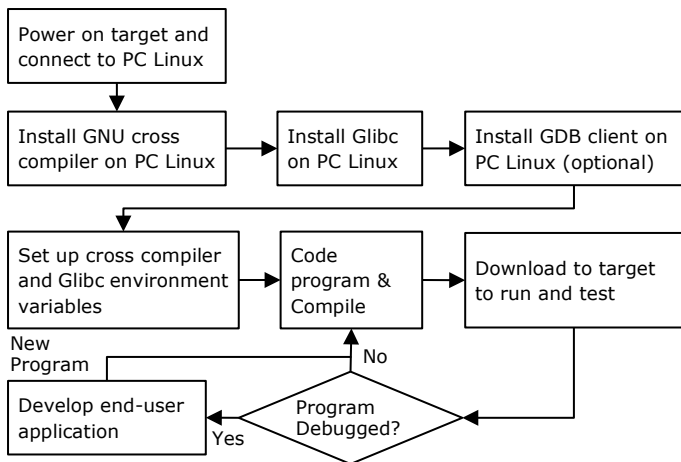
Power on target and connect to PC Linux

Install GNU cross compiler on PC Linux

Install Glibc on PC Linux

Install GDB client on PC Linux (optional)

Set up cross compiler and Glibc environment variables

Code program & Compile

Download to target to run and test

New Program

No

Develop end-user application

Program Debugged?

Yes